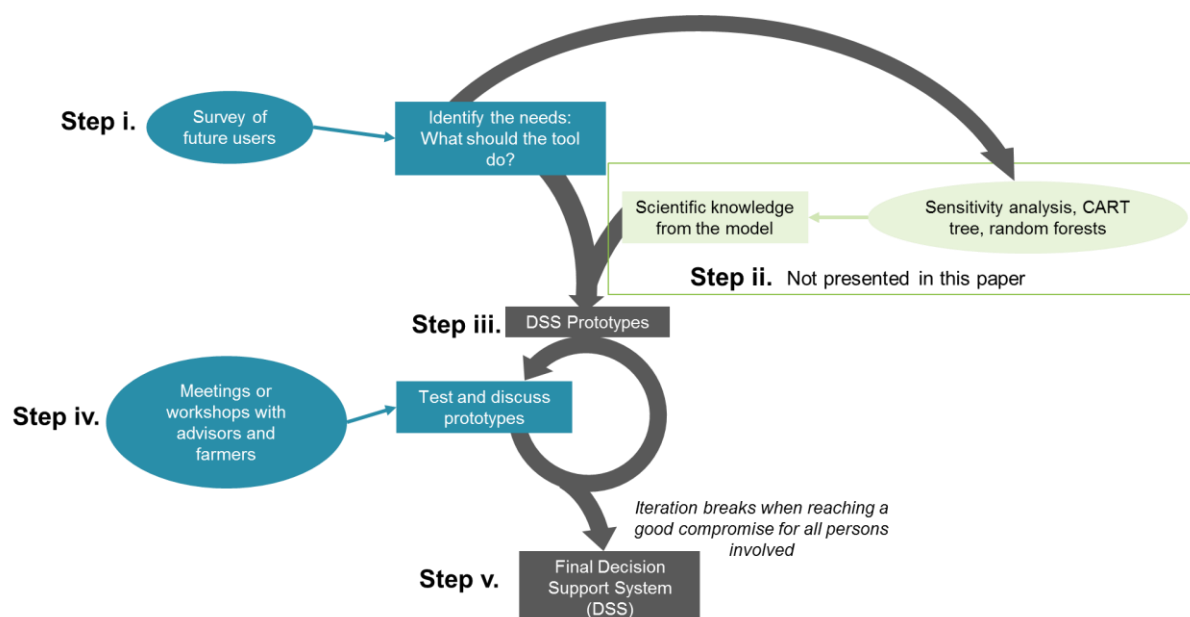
Step i.

Survey of future users

Identify the needs: What should the tool do?

Scientific knowledge from the model

Sensitivity analysis, CART tree, random forests

Step ii. Not presented in this paper

Step iii.

DSS Prototypes

Step iv.

Meetings or workshops with advisors and farmers

Test and discuss prototypes

Iteration breaks when reaching a good compromise for all persons involved

Step v.

Final Decision Support System (DSS)